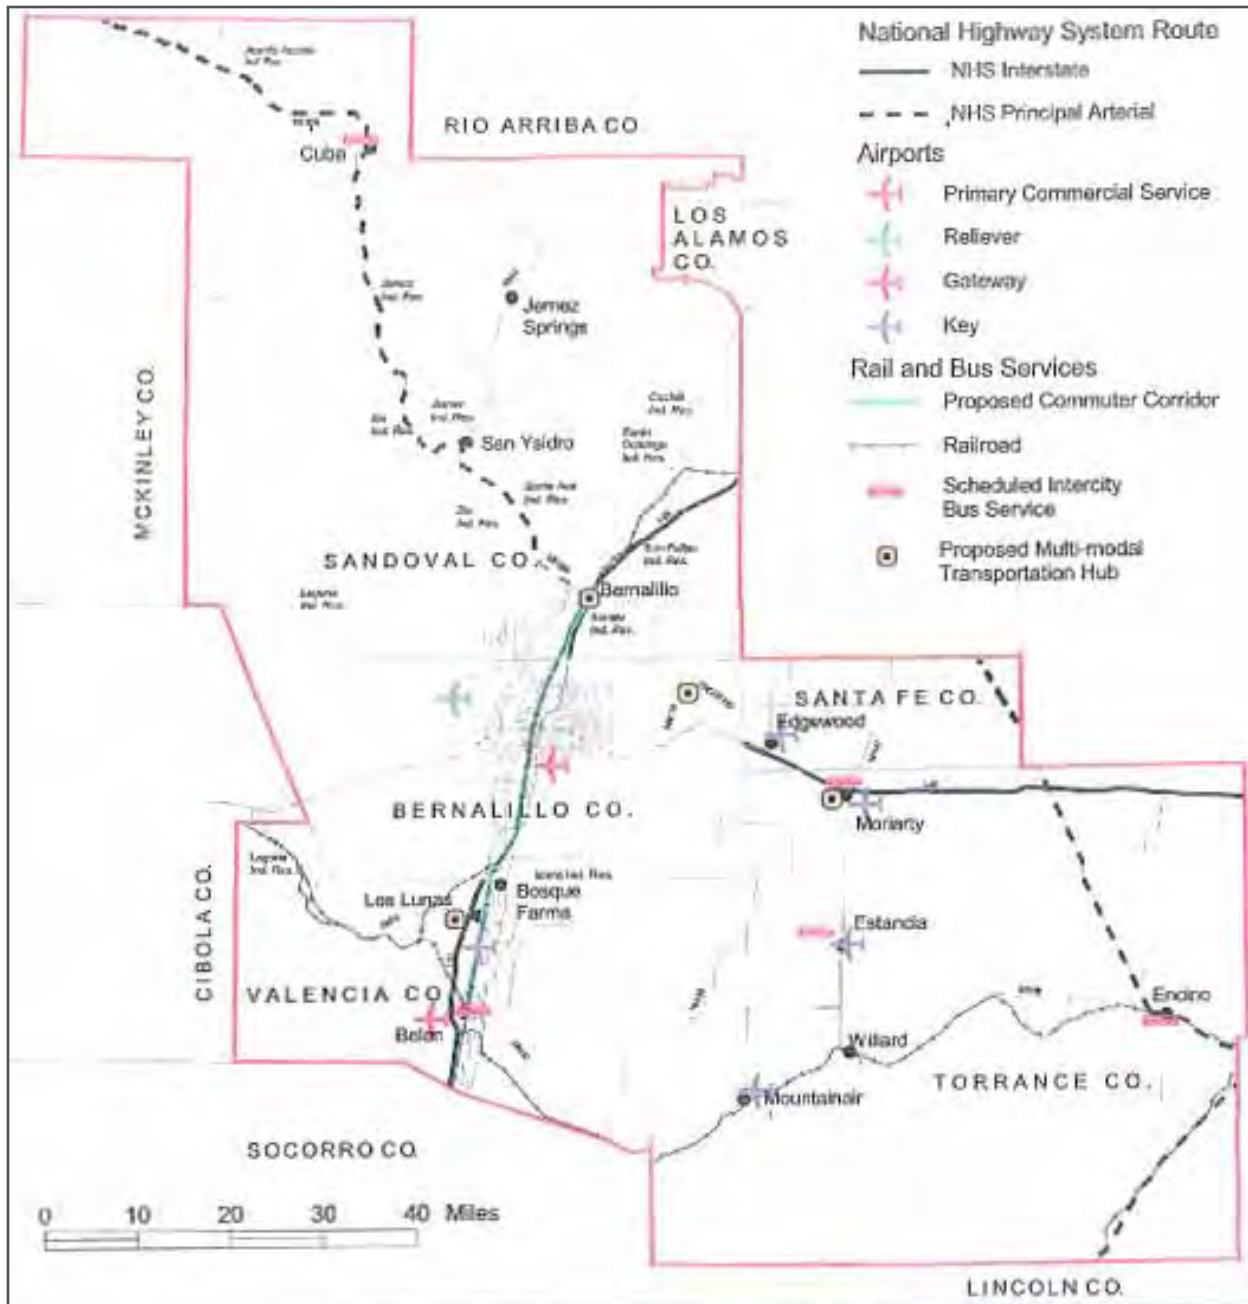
National Highway System Route
NHS Interstate
NHS Principal Arterial
Airports
Primary Commercial Service
Reliever
Gateway
Key
Rail and Bus Services
Proposed Commuter Corridor
Railroad
Scheduled Intercity Bus Service
Proposed Multi-modal Transportation Hub

RIO ARRIBA CO
Cuba
LOS ALAMOS CO.
Jemez Springs
MCKINLEY CO.
San Ysidro
SANDOVAL CO.
Bernalillo
SANTA FE CO.
Edgewood
BERNALILLO CO.
Moriarty
Bosque Farms
Los Lunas
CIBOLA CO.
Estancia
VALENCIA CO.
Belen
Encino
Willard
TORRANCE CO.
Mountainair
SOCORRO CO.
0 10 20 30 40 Miles
LINCOLN CO.